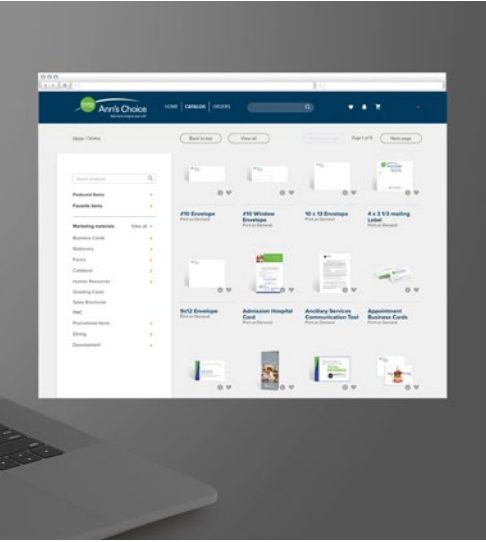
Ann's Choice

HOME | CATALOG | ORDERS

Home / Catalog

Back to top

View all

Page 1 of 8

Next page

Search products

Featured Items

Favorite Items

Marketing materials

View all

Business Cards

Stationery

Forms

Collateral

Human Resources

Greeting Cards

Sales Brochures

PMC

Promotional Items

Dining

Development

#10 Envelope

Print on Demand

#10 Window Envelope

Print on Demand

10 x 13 Envelope

Print on Demand

4 x 3 1/3 mailing Label

Print on Demand

9x12 Envelope

Print on Demand

Admission Hospital Card

Print on Demand

Ancillary Services Communication Tool

Print on Demand

Appointment Business Cards

Print on Demand